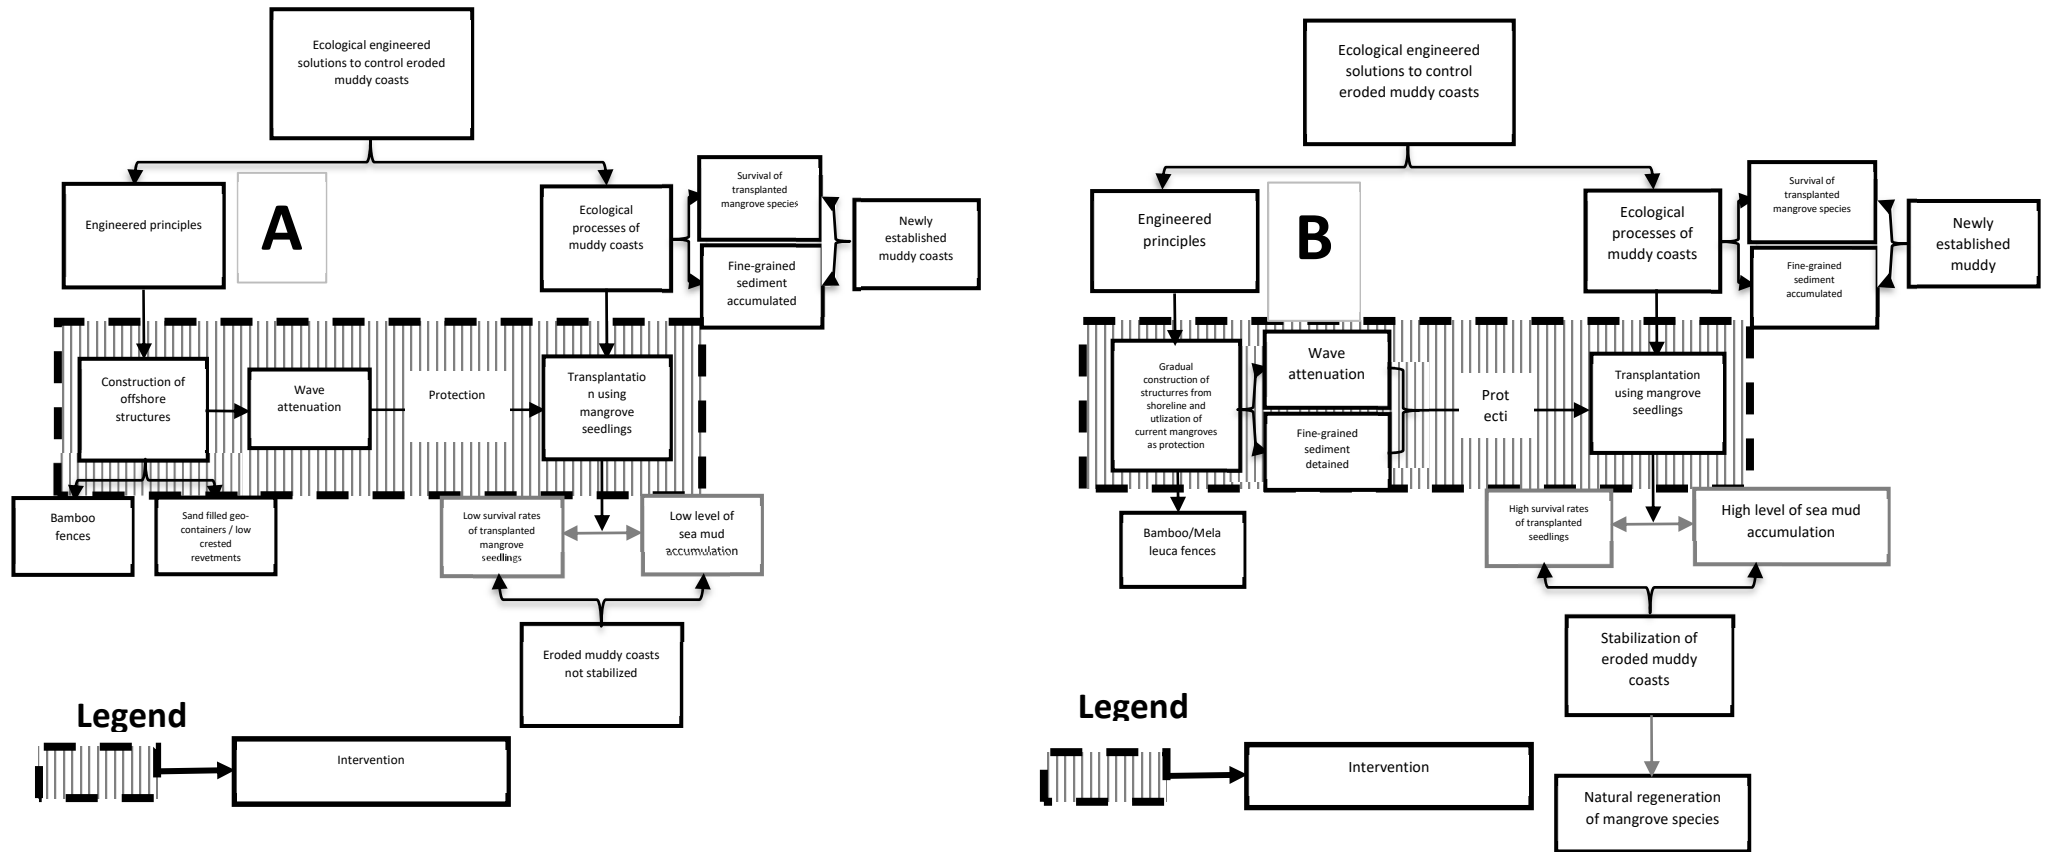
Ecological engineered solutions to control eroded muddy coasts

Engineered principles

A

Ecological processes of muddy coasts

Survival of transplanted mangrove species

Fine-grained sediment accumulated

Newly established muddy coasts

Construction of offshore structures

Wave attenuation

Protection

Transplantation using mangrove seedlings

Bamboo fences

Sand filled geo-containers / low crested revetments

Low survival rates of transplanted mangrove seedlings

Low level of sea mud accumulation

Eroded muddy coasts not stabilized

Legend

Intervention

Ecological engineered solutions to control eroded muddy coasts

Engineered principles

B

Ecological processes of muddy coasts

Survival of transplanted mangrove species

Fine-grained sediment accumulated

Newly established muddy

Gradual construction of structurres from shoreline and utlization of current mangroves as protection

Wave attenuation

Fine-grained sediment detained

Prot ecti

Transplantation using mangrove seedlings

Bamboo/Mela leuca fences

High survival rates of transplanted seedlings

High level of sea mud accumulation

Stabilization of eroded muddy coasts

Natural regeneration of mangrove species

Legend

Intervention